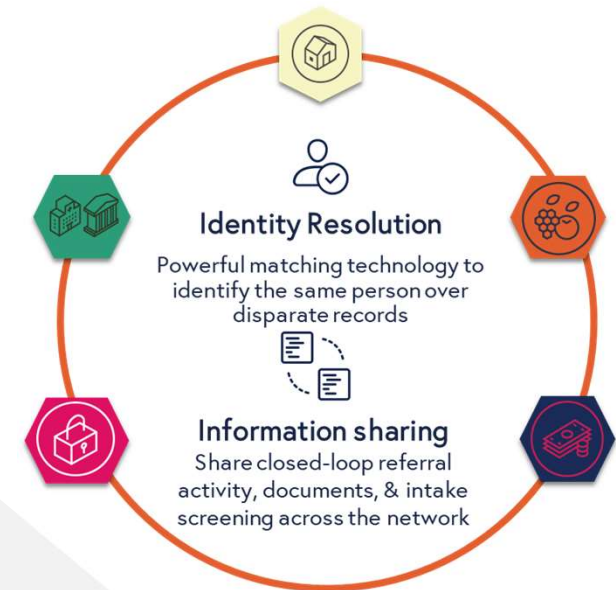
Identity Resolution

Powerful matching technology to identify the same person over disparate records

Information sharing

Share closed-loop referral activity, documents, & intake screening across the network